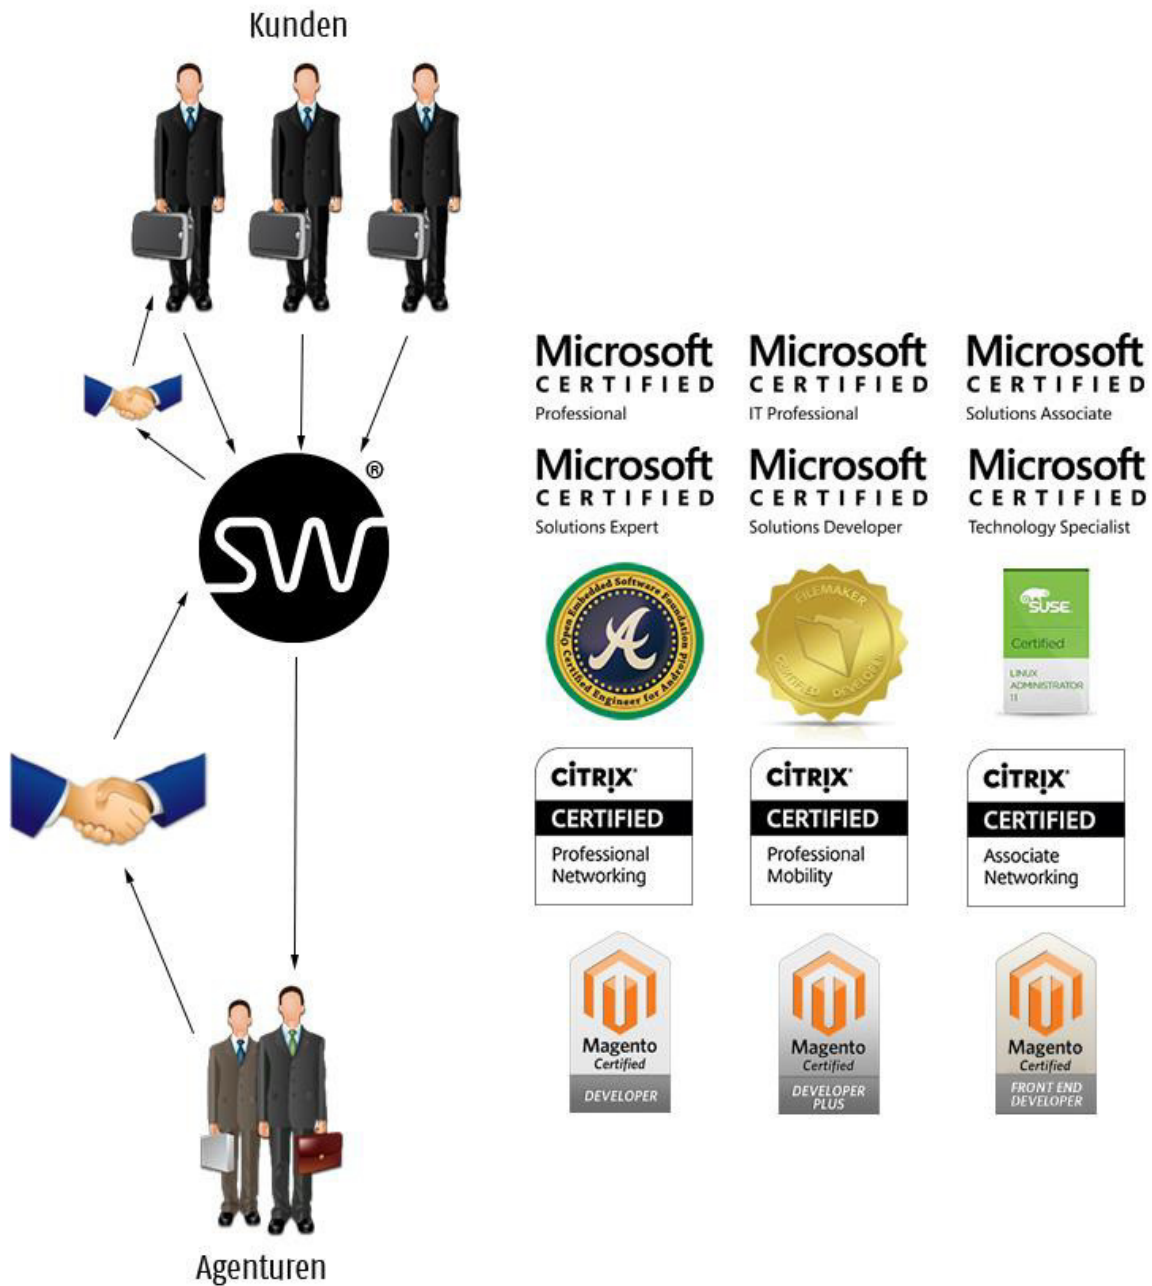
Kunden

SW®

Agenturen

Microsoft CERTIFIED Professional

Microsoft CERTIFIED IT Professional

Microsoft CERTIFIED Solutions Associate

Microsoft CERTIFIED Solutions Expert

Microsoft CERTIFIED Solutions Developer

Microsoft CERTIFIED Technology Specialist

Open Embedded Software Foundation Certified Engineer for Android

FILEMAKER CERTIFIED DEVELOPER

SUSE Certified LINUX ADMINISTRATOR 11

CITRIX CERTIFIED Professional Networking

CITRIX CERTIFIED Professional Mobility

CITRIX CERTIFIED Associate Networking

Magento Certified DEVELOPER

Magento Certified DEVELOPER PLUS

Magento Certified FRONT END DEVELOPER